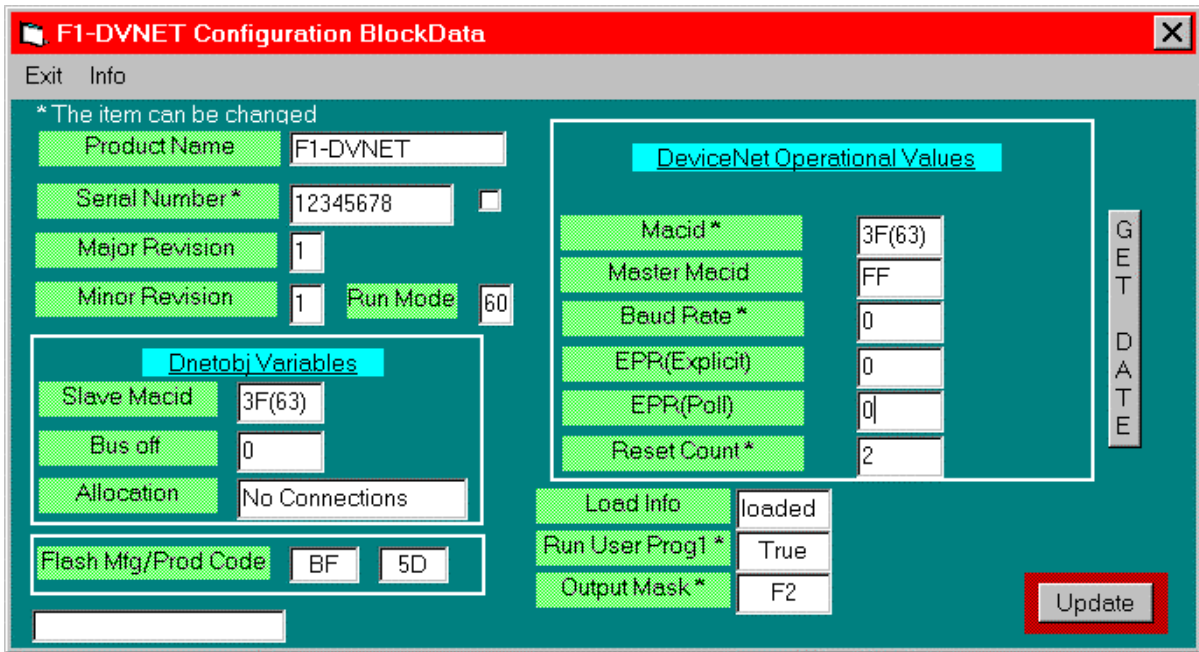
F1-DVNET Configuration BlockData

Exit Info

* The item can be changed

Product Name F1-DVNET

Serial Number * 12345678

Major Revision 1

Minor Revision 1 Run Mode 60

Dnetobj Variables

Slave Macid 3F(63)

Bus off 0

Allocation No Connections

Flash Mfg/Prod Code BF 5D

DeviceNet Operational Values

Macid * 3F(63)

Master Macid FF

Baud Rate * 0

EPR(Explicit) 0

EPR(Poll) 0

Reset Count * 2

GET DATE

Load Info loaded

Run User Prog1 * True

Output Mask * F2

Update